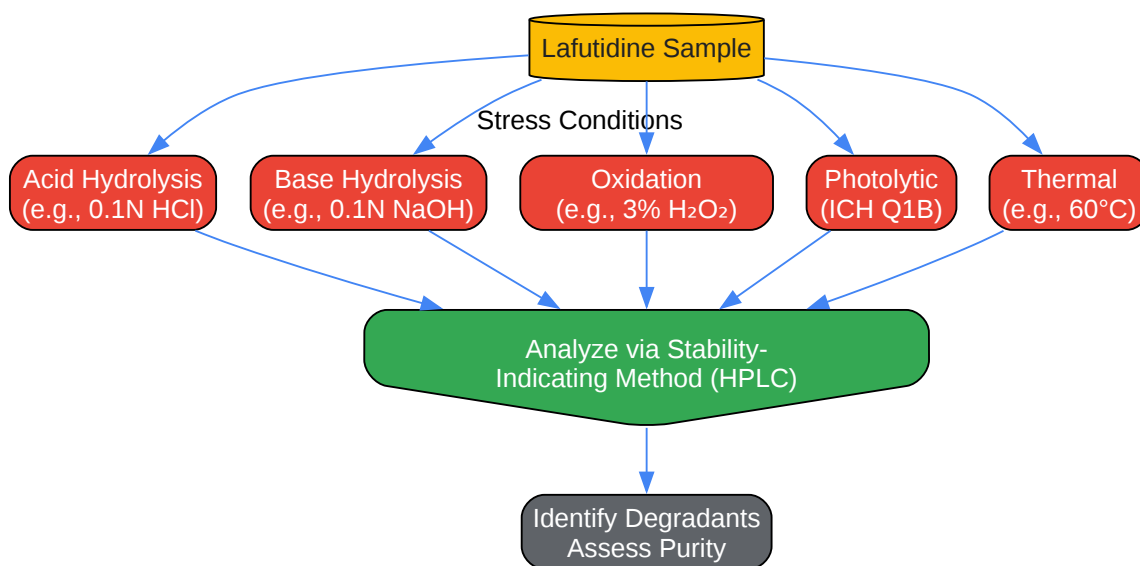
Lafutidine Sample

Stress Conditions

Acid Hydrolysis (e.g., 0.1N HCl)

Base Hydrolysis (e.g., 0.1N NaOH)

Oxidation (e.g., 3% $H_2O_2$)

Photolytic (ICH Q1B)

Thermal (e.g., 60°C)

Analyze via Stability-Indicating Method (HPLC)

Identify Degradants
Assess Purity